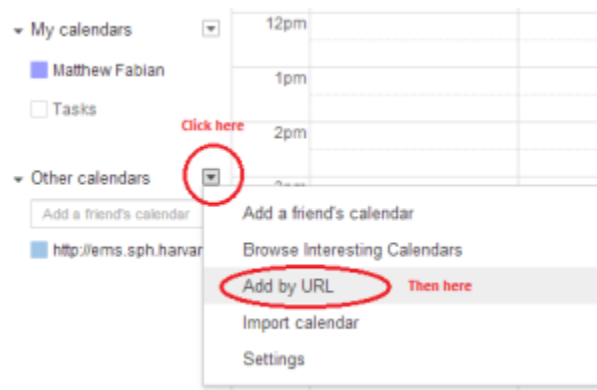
My calendars
Matthew Fabian
Tasks
Click here
Other calendars
Add a friend's calendar
http://ems.sph.harvar
12pm
1pm
2pm
Add a friend's calendar
Browse Interesting Calendars
Add by URL
Then here
Import calendar
Settings